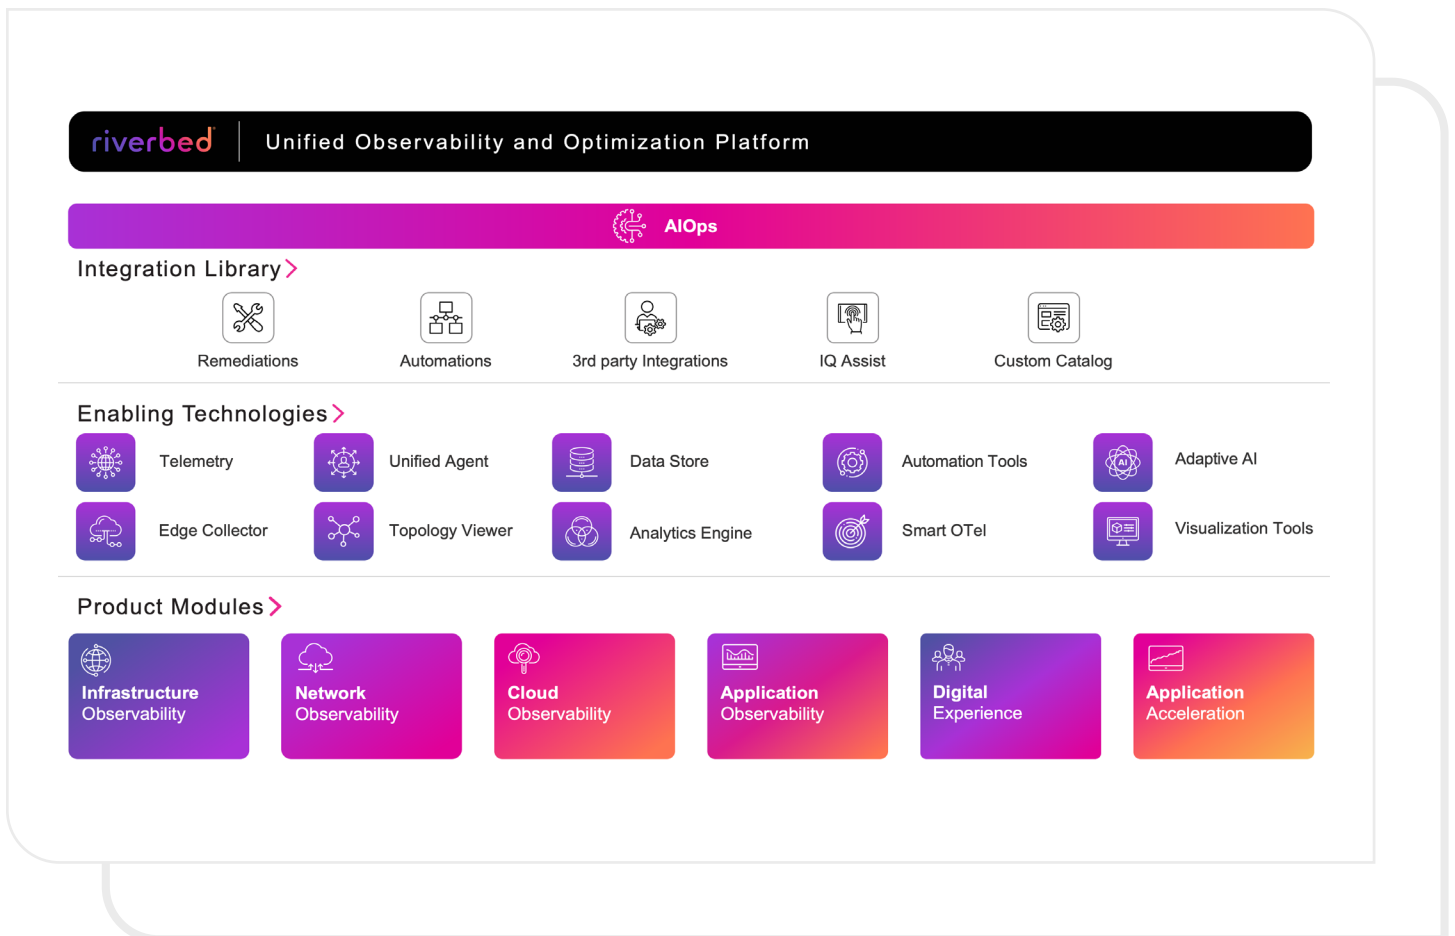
riverbed | Unified Observability and Optimization Platform

AIOps

Integration Library >

Remediations

Automations

3rd party Integrations

IQ Assist

Custom Catalog

Enabling Technologies >

Telemetry

Unified Agent

Data Store

Automation Tools

Adaptive AI

Edge Collector

Topology Viewer

Analytics Engine

Smart OTel

Visualization Tools

Product Modules >

Infrastructure Observability

Network Observability

Cloud Observability

Application Observability

Digital Experience

Application Acceleration